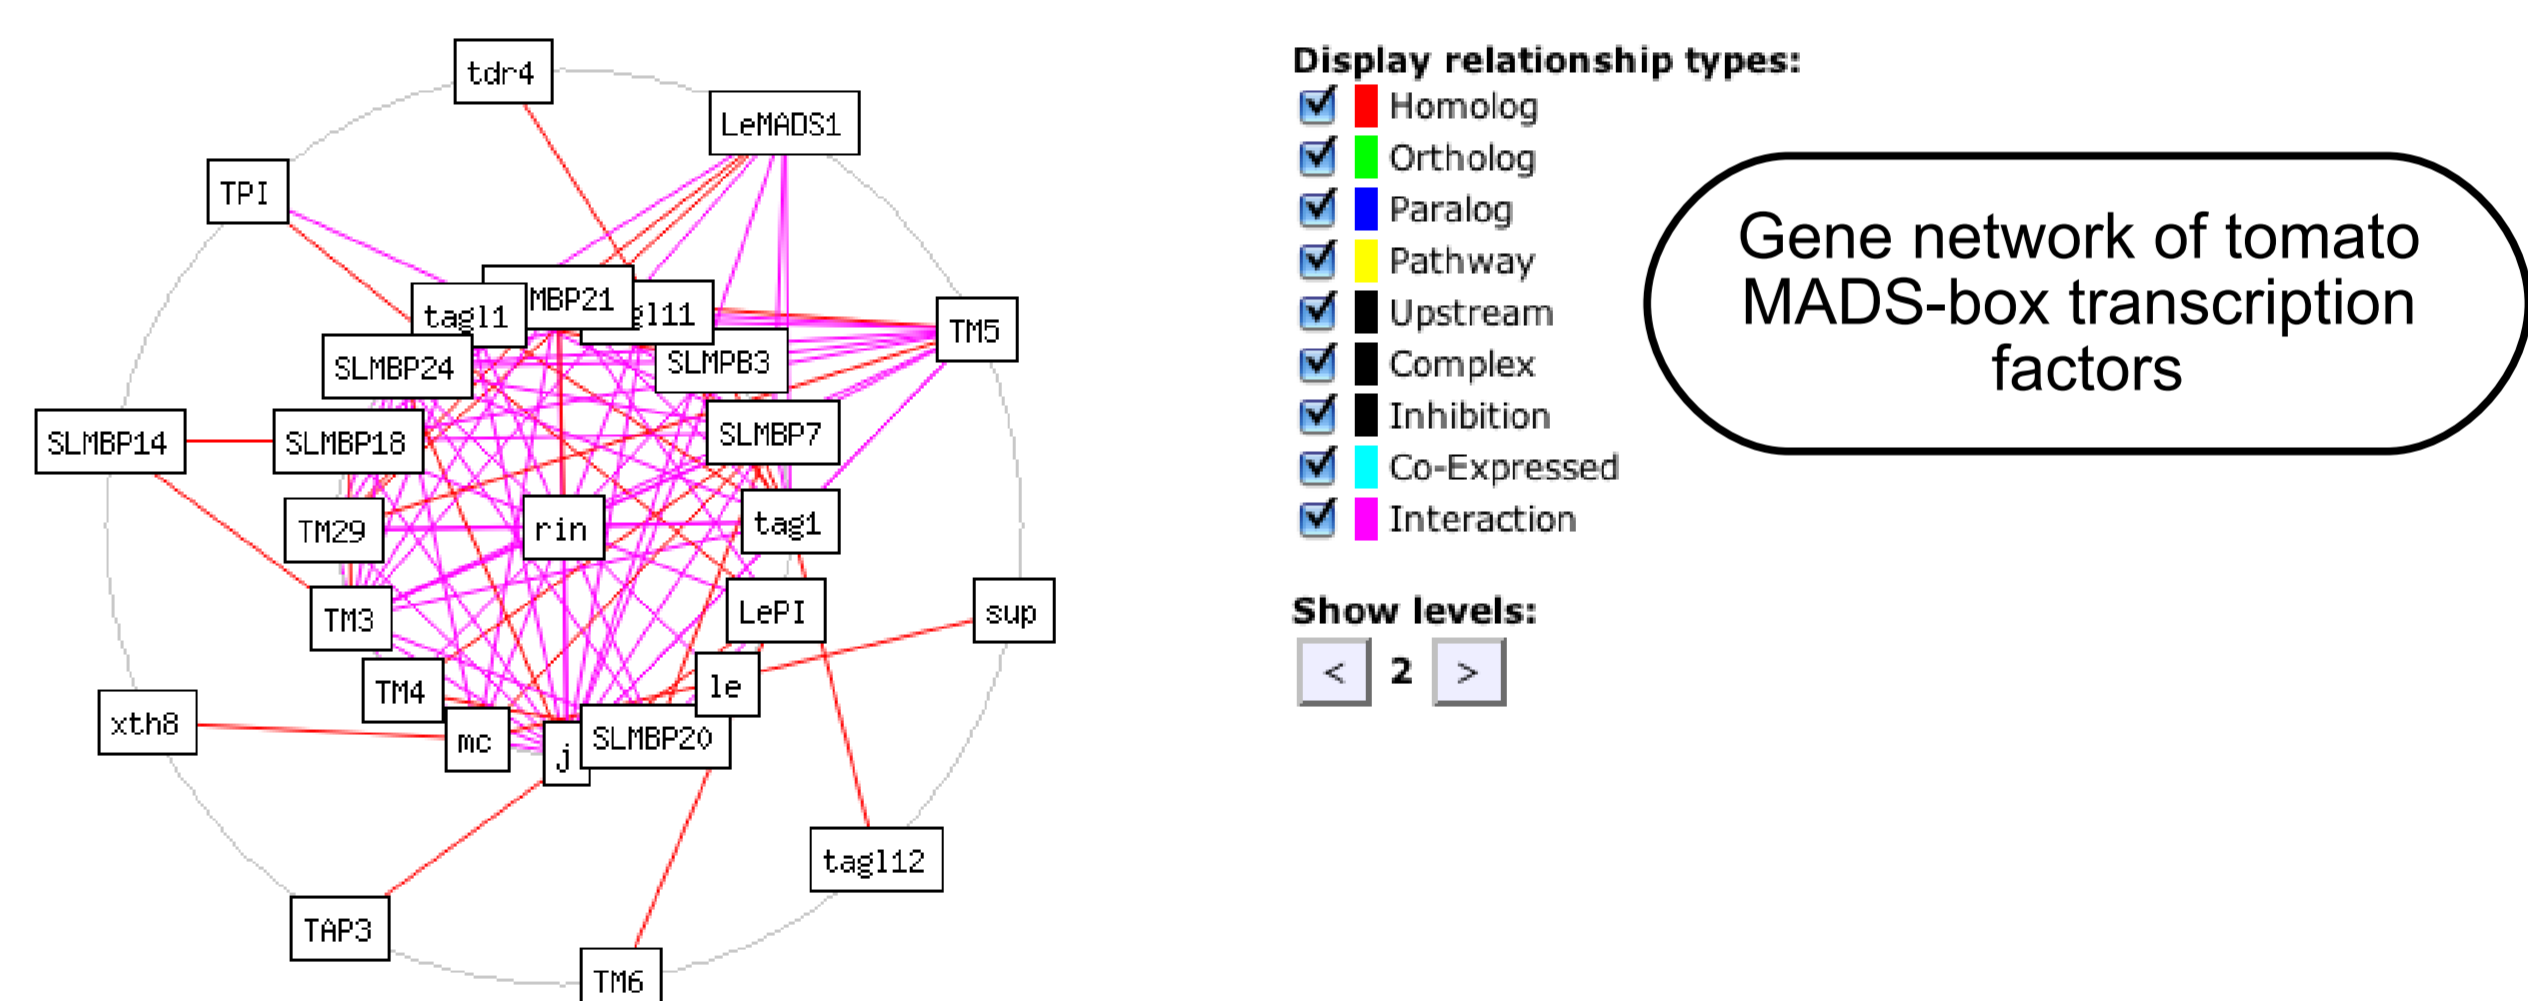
tdr4
LeMADS1
TPI
MBP21
tagl1
gl11
TM5
SLMBP24
SLMPB3
SLMBP14
SLMBP18
SLMBP7
TM29
rin
tag1
TM3
LePI
sup
TM4
le
xth8
mc
j
SLMBP20
tagl12
TAP3
TM6

Display relationship types:
Homolog
Ortholog
Paralog
Pathway
Upstream
Complex
Inhibition
Co-Expressed
Interaction

Show levels:
< 2 >

Gene network of tomato MADS-box transcription factors